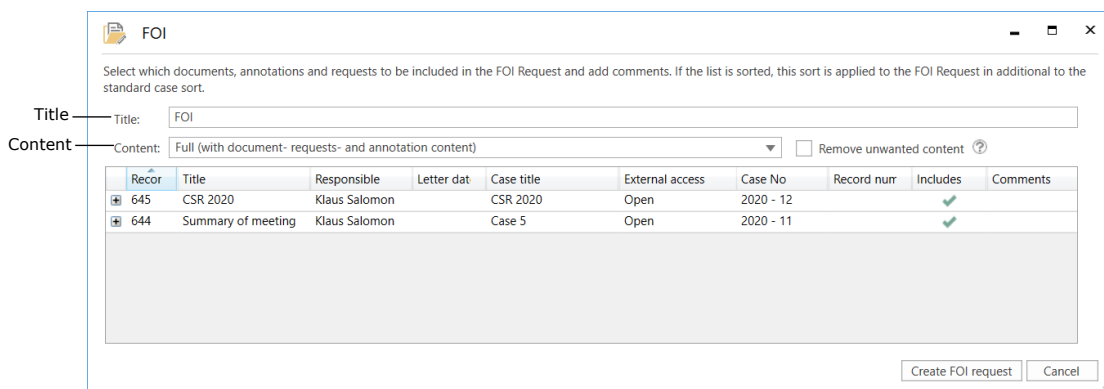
FOI

Select which documents, annotations and requests to be included in the FOI Request and add comments. If the list is sorted, this sort is applied to the FOI Request in additional to the standard case sort.

Title
Title: FOI

Content
Content: Full (with document- requests- and annotation content)

Remove unwanted content

| | Recor | Title | Responsible | Letter dat | Case title | External access | Case No | Record num | Includes | Comments |
|---|---|---|---|---|---|---|---|---|---|---|
| + | 645 | CSR 2020 | Klaus Salomon | | CSR 2020 | Open | 2020 - 12 | | ✓ | |
| + | 644 | Summary of meeting | Klaus Salomon | | Case 5 | Open | 2020 - 11 | | ✓ | |

Create FOI request   Cancel